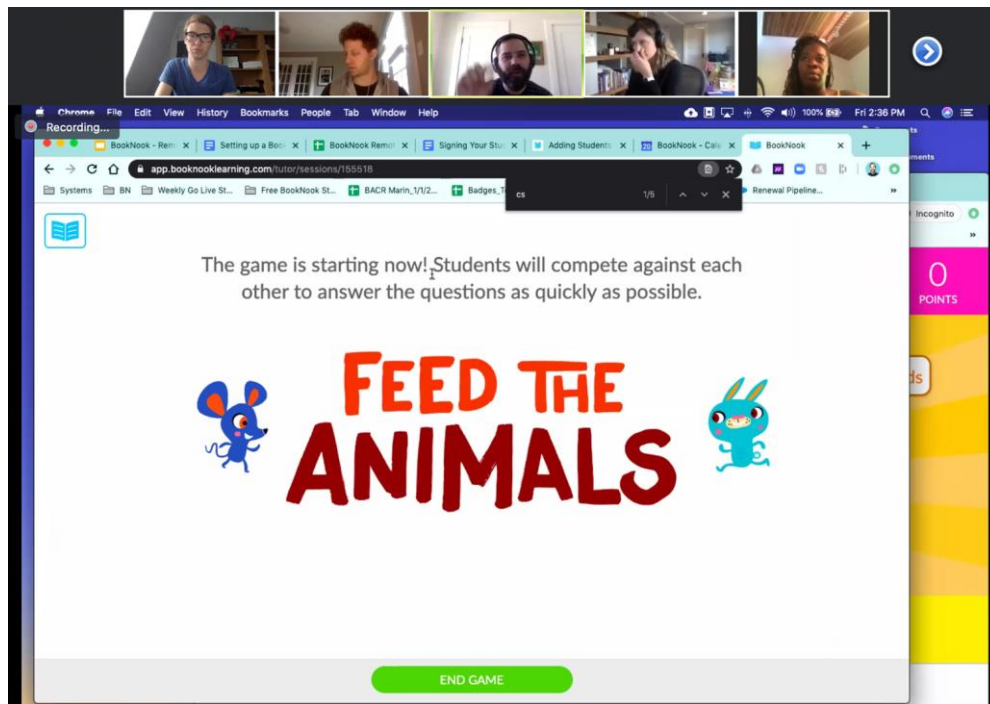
Chrome File Edit View History Bookmarks People Tab Window Help

100% Fri 2:36 PM

Recording...

BookNook - Rem ×
Setting up a Boo ×
BookNook Remo ×
Signing Your Stu ×
Adding Students ×
BookNook - Cale ×
BookNook ×

app.booknooklearning.com/tutor/sessions/155518

Systems
BN
Weekly Go Live St...
Free BookNook St...
BACR Marin_1/1/2...
Badges_T
Renewal Pipeline...

cs 1/5

Incognito

0
POINTS

ds

The game is starting now! Students will compete against each other to answer the questions as quickly as possible.

FEED THE ANIMALS

END GAME